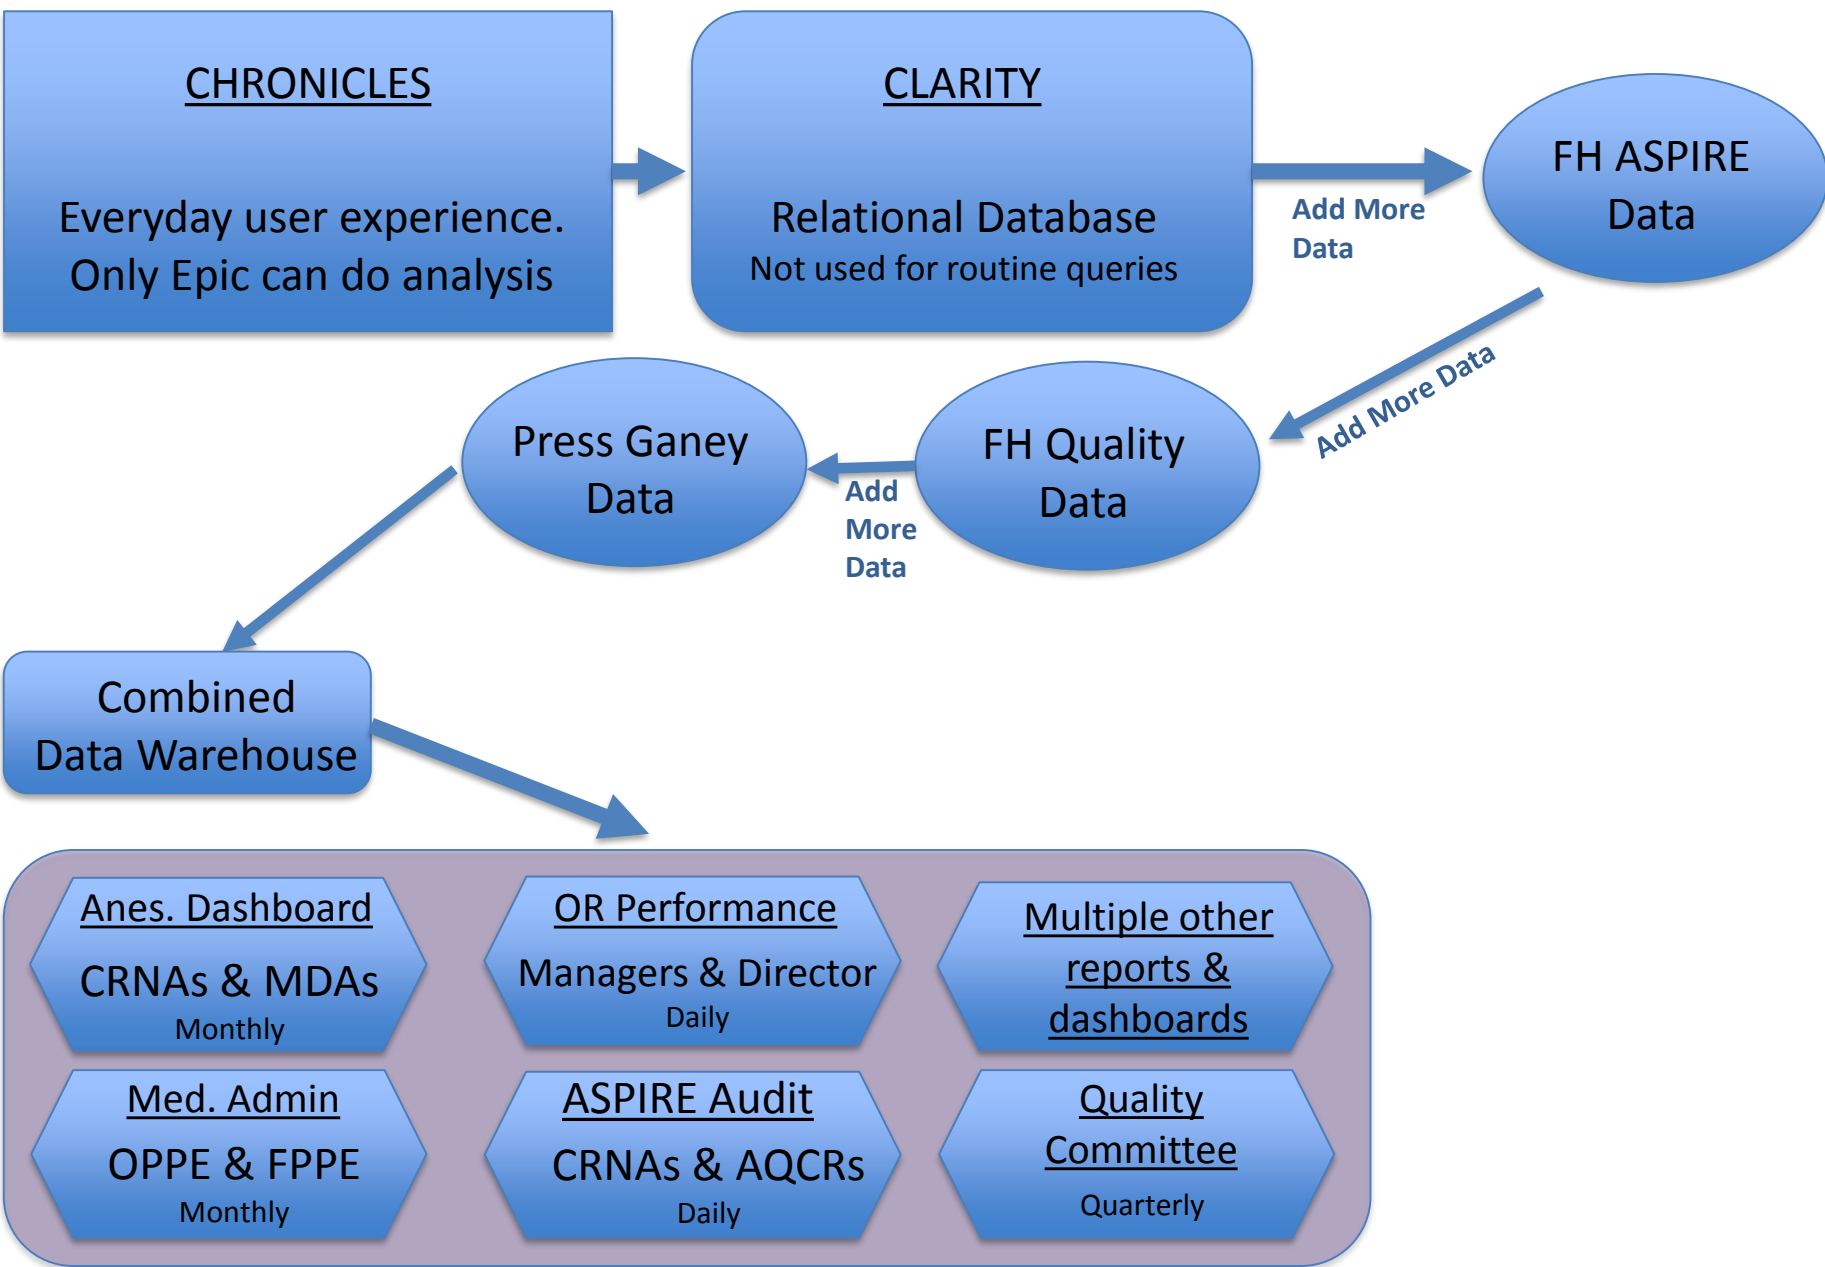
CHRONICLES

Everyday user experience. Only Epic can do analysis

CLARITY

Relational Database
Not used for routine queries

Add More Data

FH ASPIRE Data

Add More Data

FH Quality Data

Add More Data

Press Ganey Data

Combined Data Warehouse

Anes. Dashboard
CRNAs & MDAs
Monthly

OR Performance
Managers & Director
Daily

Multiple other reports & dashboards

Med. Admin
OPPE & FPPE
Monthly

ASPIRE Audit
CRNAs & AQCRs
Daily

Quality Committee
Quarterly